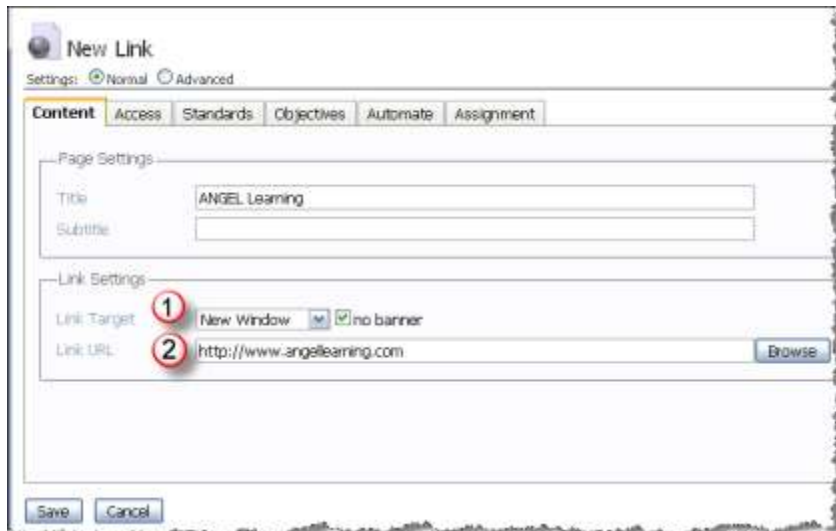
New Link

Settings: Normal Advanced

Content | Access | Standards | Objectives | Automate | Assignment

Page Settings

Title ANGEL Learning

Subtitle

Link Settings

Link Target 1 New Window no banner

Link URL 2 http://www.angellearning.com Browse

Save Cancel